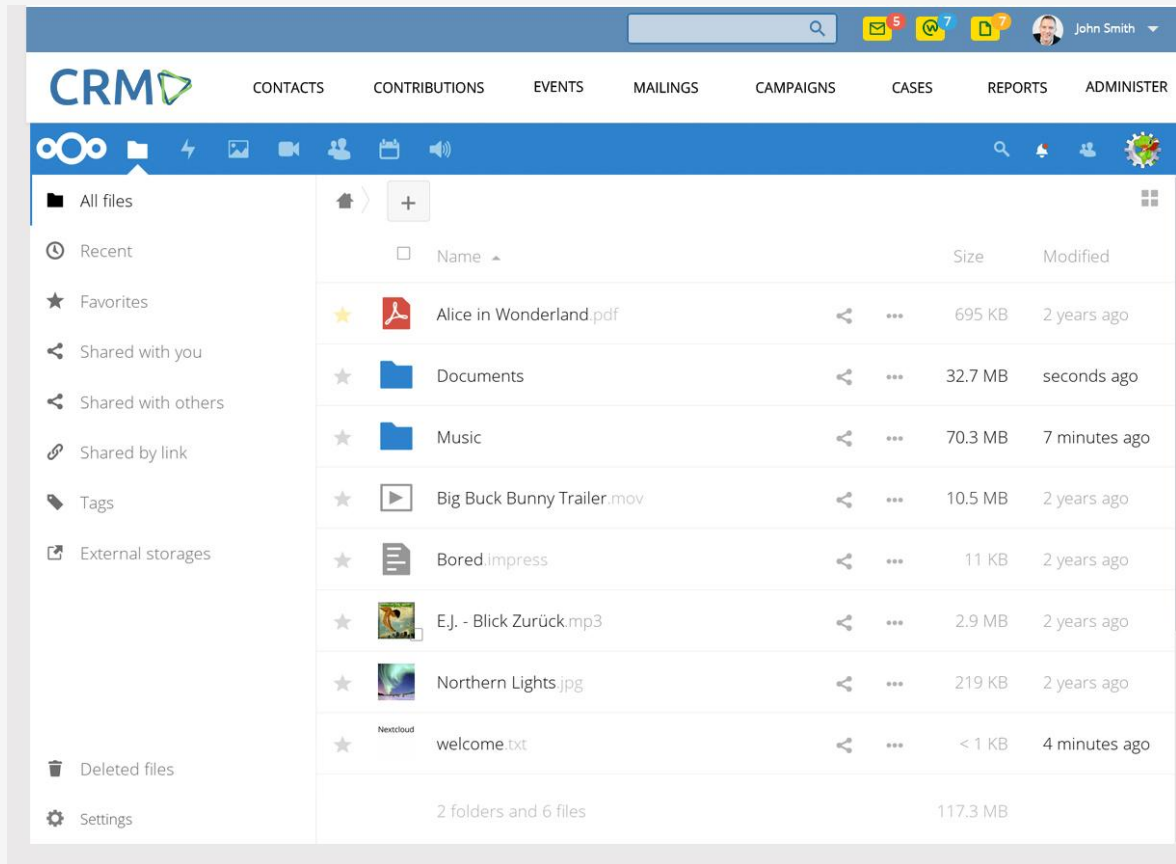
5 7 7 John Smith

CRM

CONTACTS CONTRIBUTIONS EVENTS MAILINGS CAMPAIGNS CASES REPORTS ADMINISTER

All files
Recent
Favorites
Shared with you
Shared with others
Shared by link
Tags
External storages

Deleted files
Settings

+

| Name | Size | Modified |
|---|---|---|
| Alice in Wonderland.pdf | 695 KB | 2 years ago |
| Documents | 32.7 MB | seconds ago |
| Music | 70.3 MB | 7 minutes ago |
| Big Buck Bunny Trailer.mov | 10.5 MB | 2 years ago |
| Bored.impress | 11 KB | 2 years ago |
| E.J. - Blick Zurück.mp3 | 2.9 MB | 2 years ago |
| Northern Lights.jpg | 219 KB | 2 years ago |
| Nextcloud welcome.txt | < 1 KB | 4 minutes ago |
| 2 folders and 6 files | 117.3 MB | |